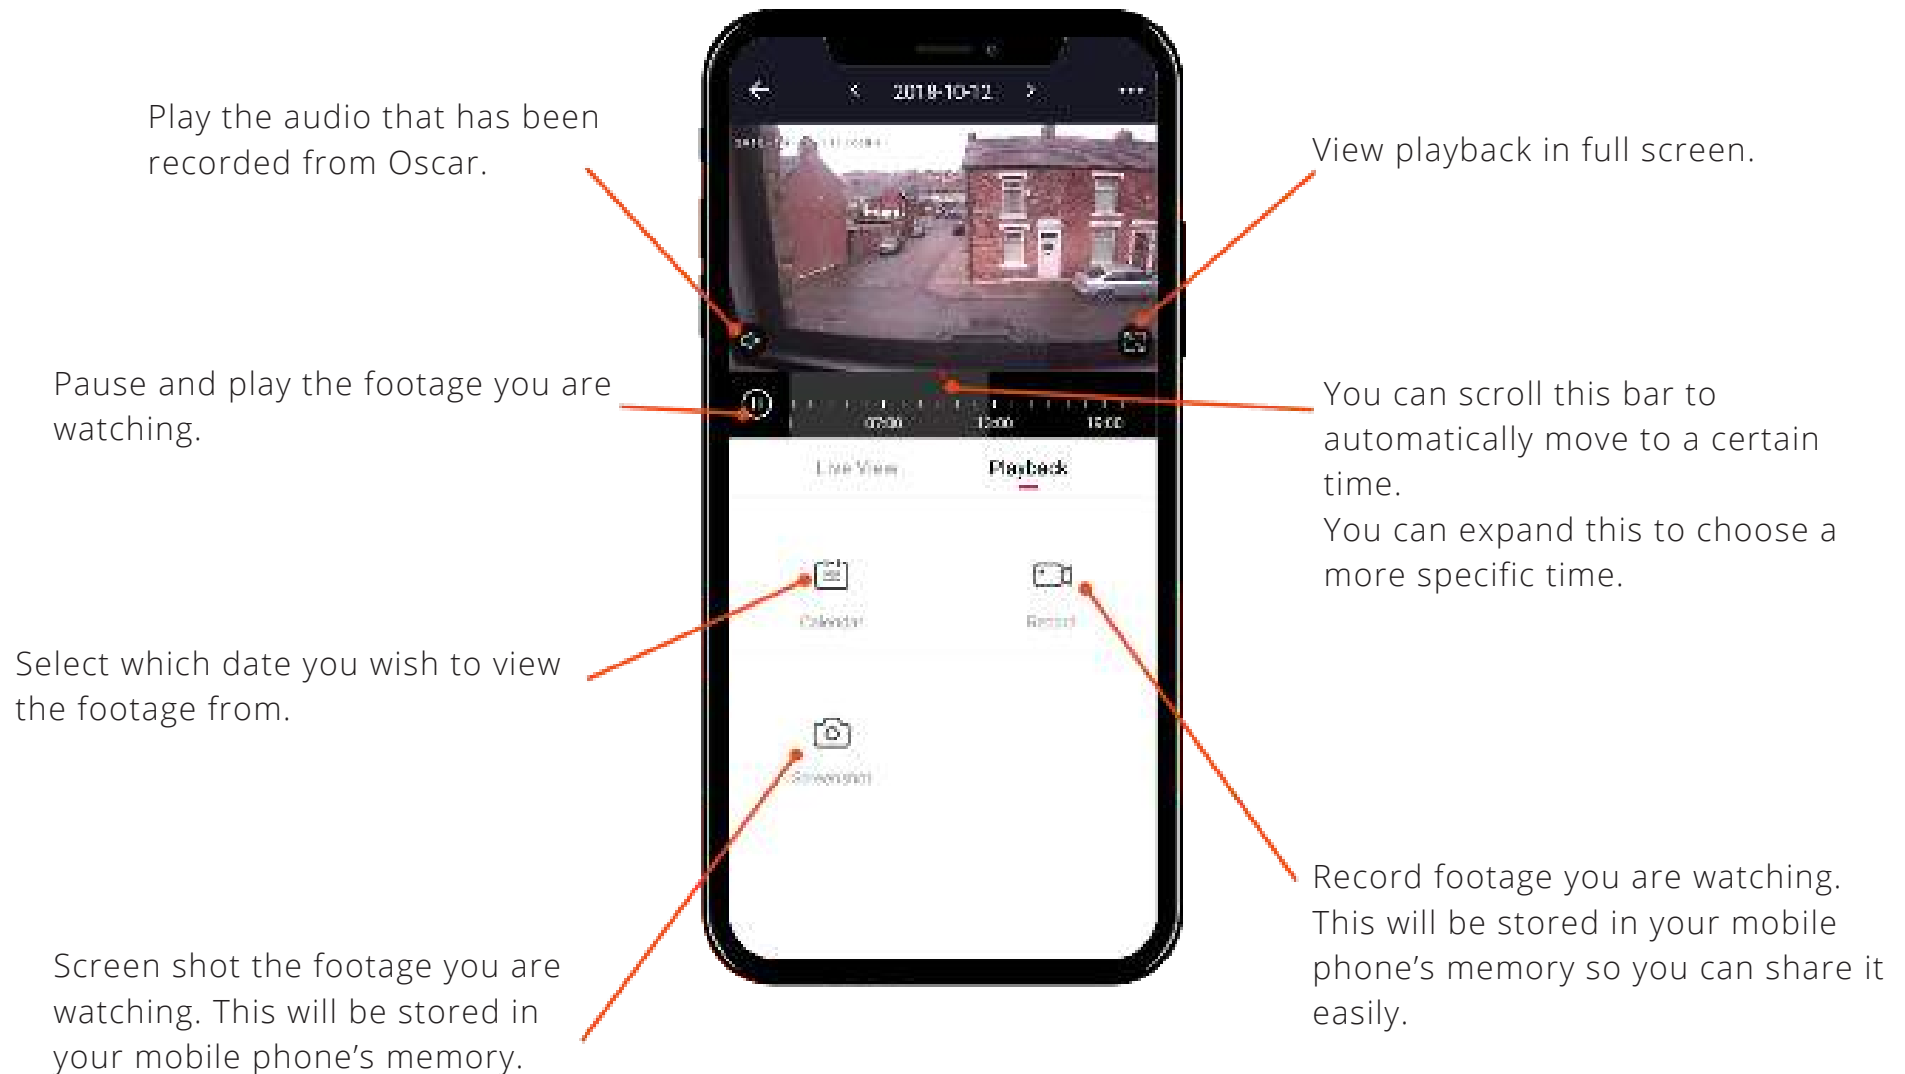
Play the audio that has been recorded from Oscar.

2018-10-12

View playback in full screen.

Pause and play the footage you are watching.

07:00

12:00

15:00

You can scroll this bar to automatically move to a certain time.
You can expand this to choose a more specific time.

Live View

Playback

Calendar

Record

Select which date you wish to view the footage from.

Screenshot

Record footage you are watching. This will be stored in your mobile phone’s memory so you can share it easily.

Screen shot the footage you are watching. This will be stored in your mobile phone’s memory.